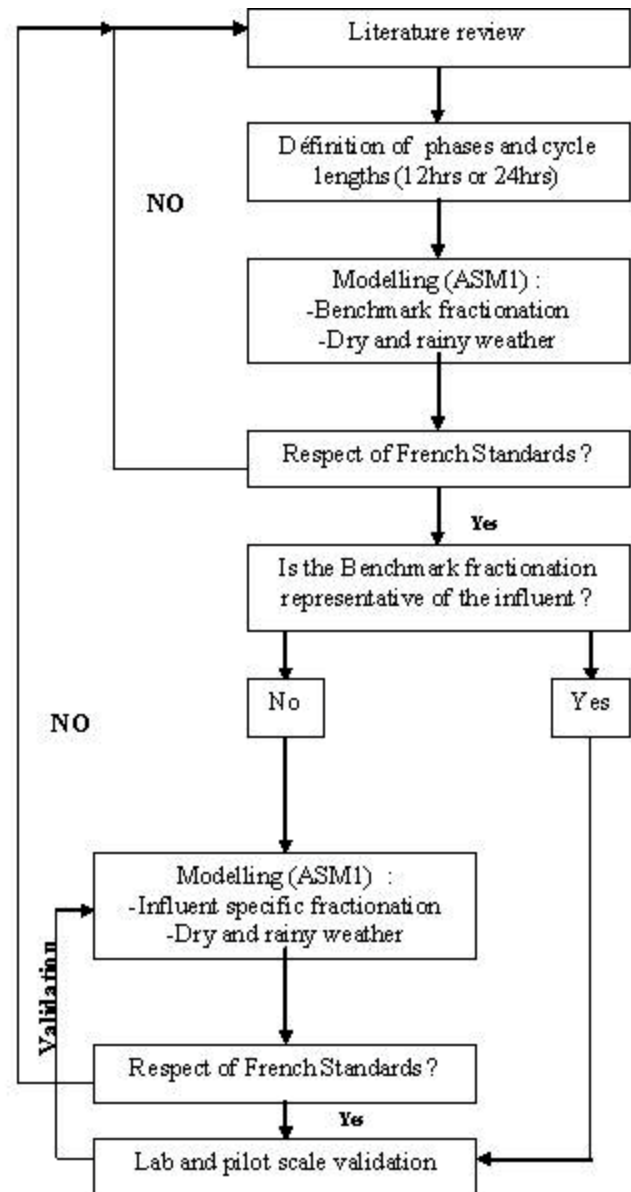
Literature review

Définition of phases and cycle lengths (12hrs or 24hrs)

NO

Modelling (ASM1) :
-Benchmark fractionation
-Dry and rainy weather

Respect of French Standards ?

Yes

Is the Benchmark fractionation representative of the influent ?

No

Yes

NO

Modelling (ASM1) :
-Influent specific fractionation
-Dry and rainy weather

Validation

Respect of French Standards ?

Yes

Lab and pilot scale validation